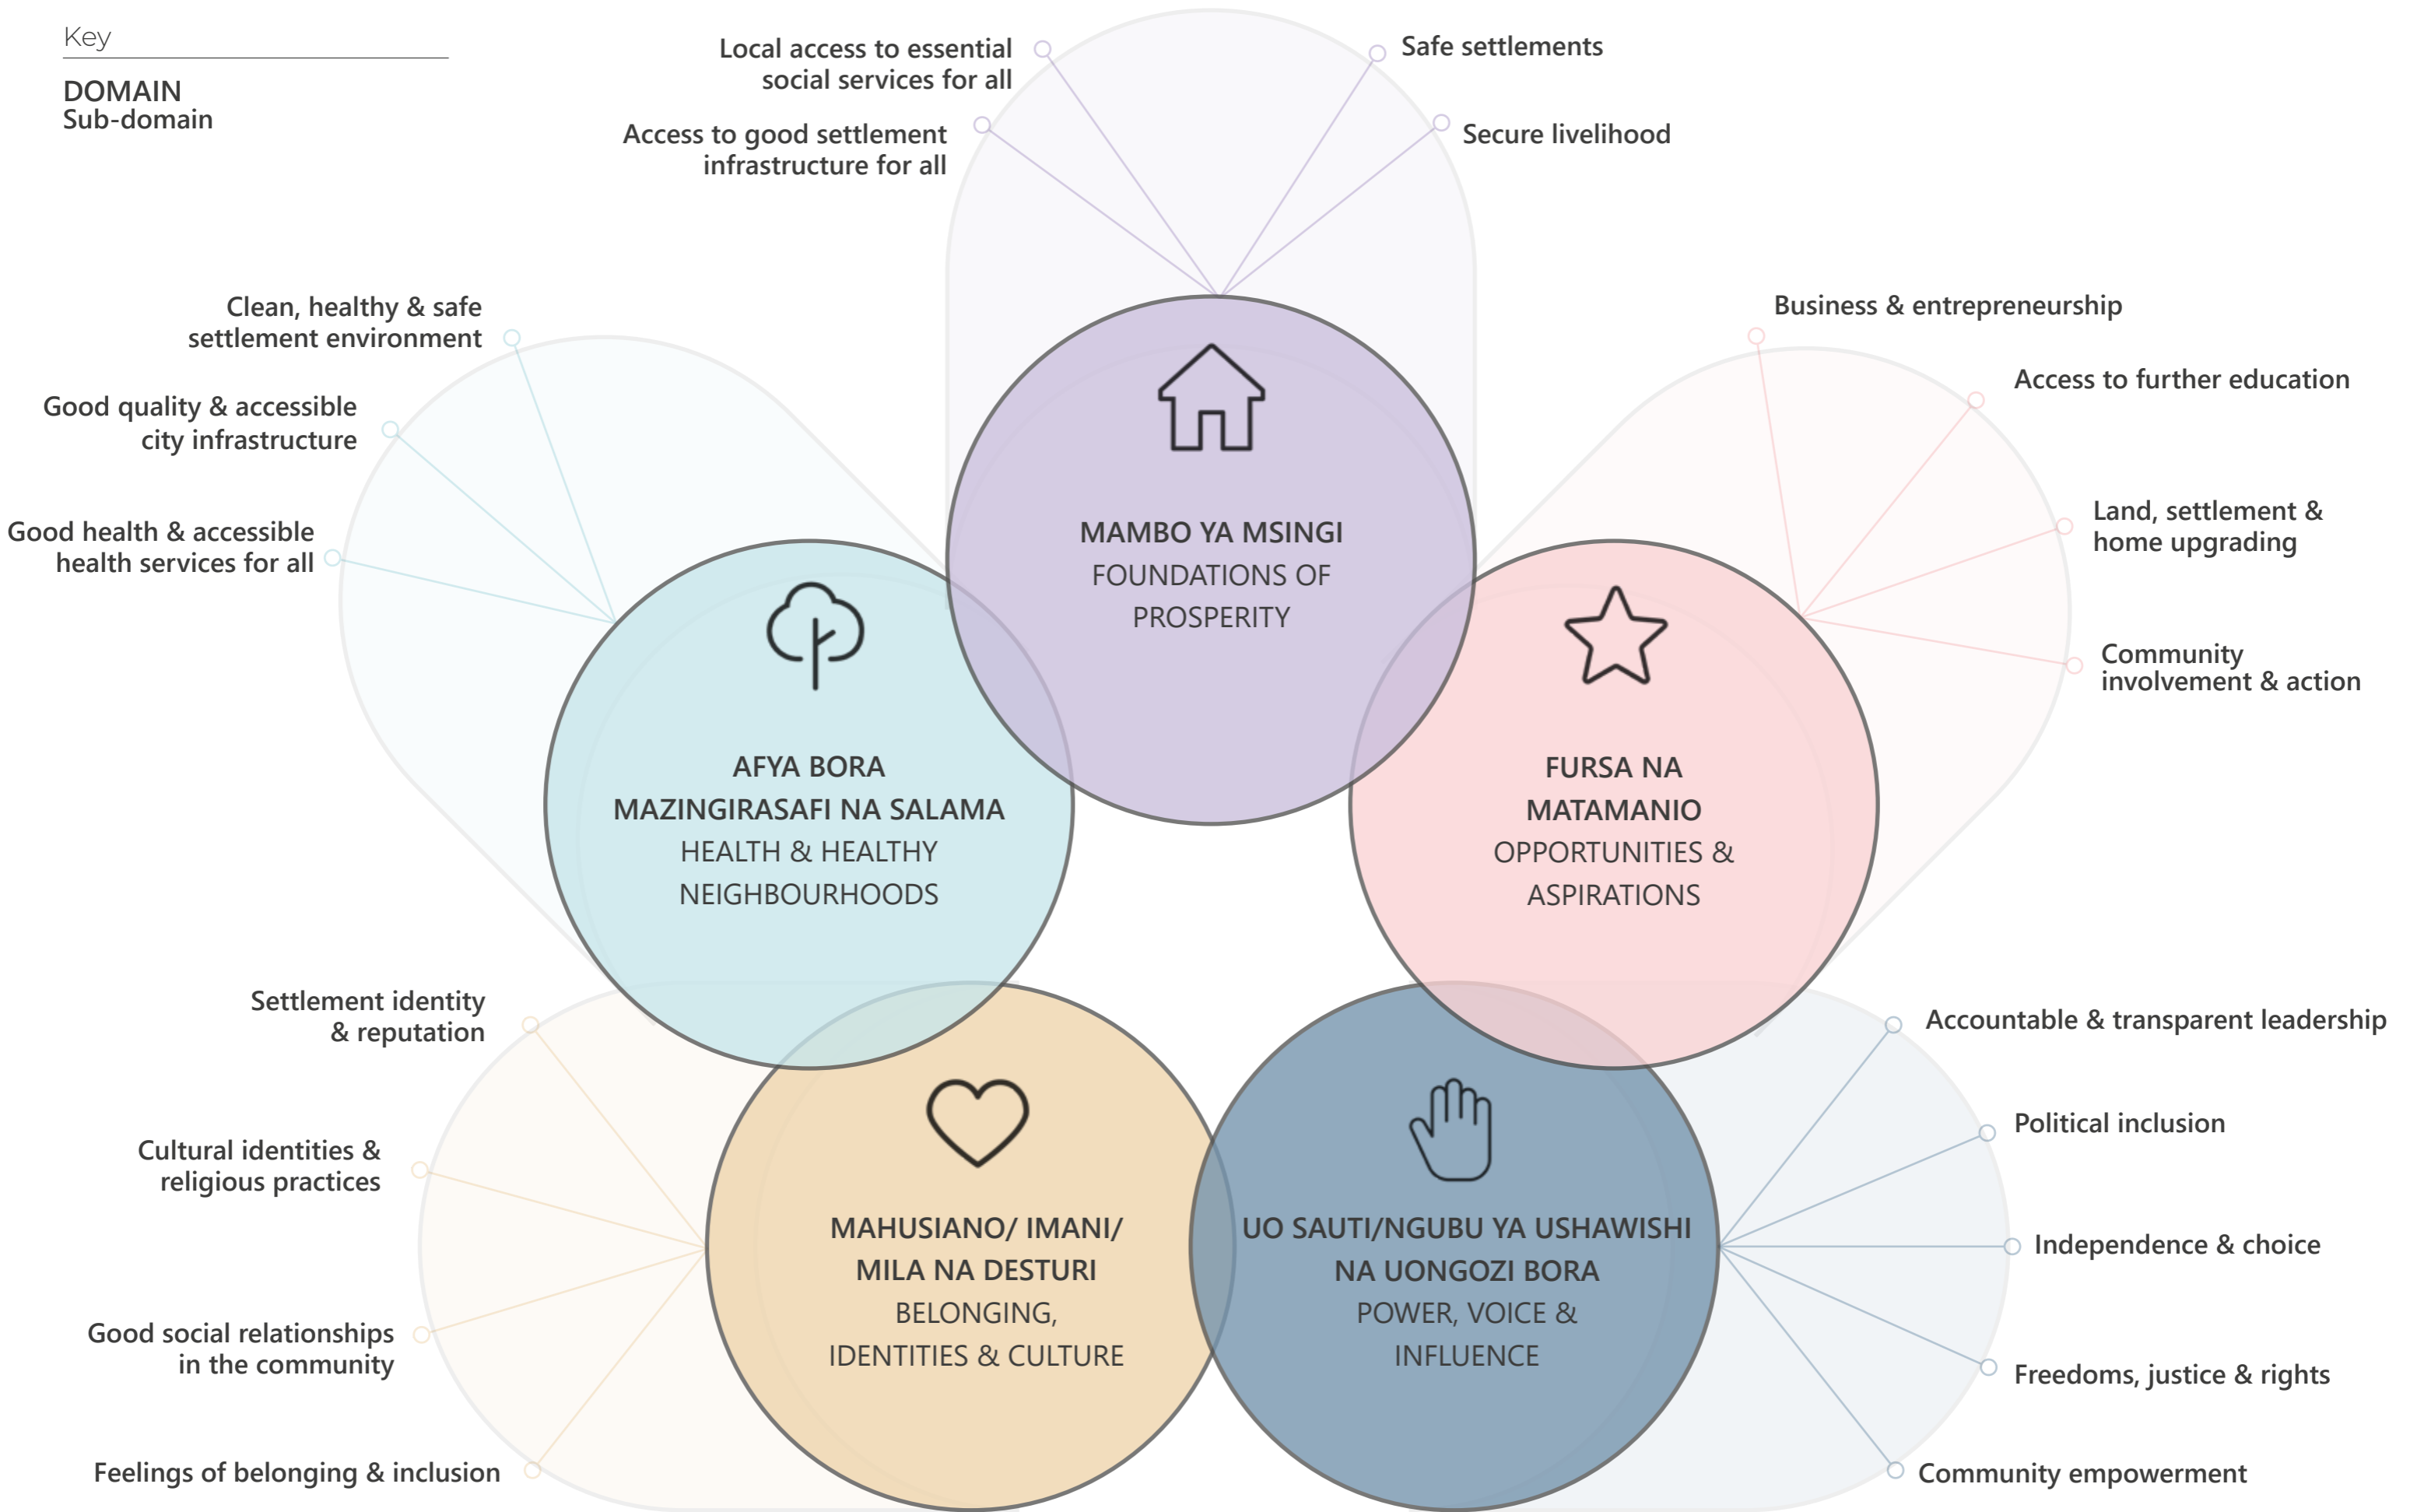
Key

DOMAIN
Sub-domain

Local access to essential social services for all

Safe settlements

Access to good settlement infrastructure for all

Secure livelihood

MAMBO YA MSINGI
FOUNDATIONS OF PROSPERITY

Clean, healthy & safe settlement environment

Good quality & accessible city infrastructure

Good health & accessible health services for all

AFYA BORA MAZINGIRASAFI NA SALAMA
HEALTH & HEALTHY NEIGHBOURHOODS

Business & entrepreneurship

Access to further education

Land, settlement & home upgrading

Community involvement & action

FURSA NA MATAMANIO
OPPORTUNITIES & ASPIRATIONS

Settlement identity & reputation

Cultural identities & religious practices

Good social relationships in the community

Feelings of belonging & inclusion

MAHUSIANO/ IMANI/ MILA NA DESTURI
BELONGING, IDENTITIES & CULTURE

UO SAUTI/NGUBU YA USHAWISHI NA UONGOZI BORA
POWER, VOICE & INFLUENCE

Accountable & transparent leadership

Political inclusion

Independence & choice

Freedoms, justice & rights

Community empowerment